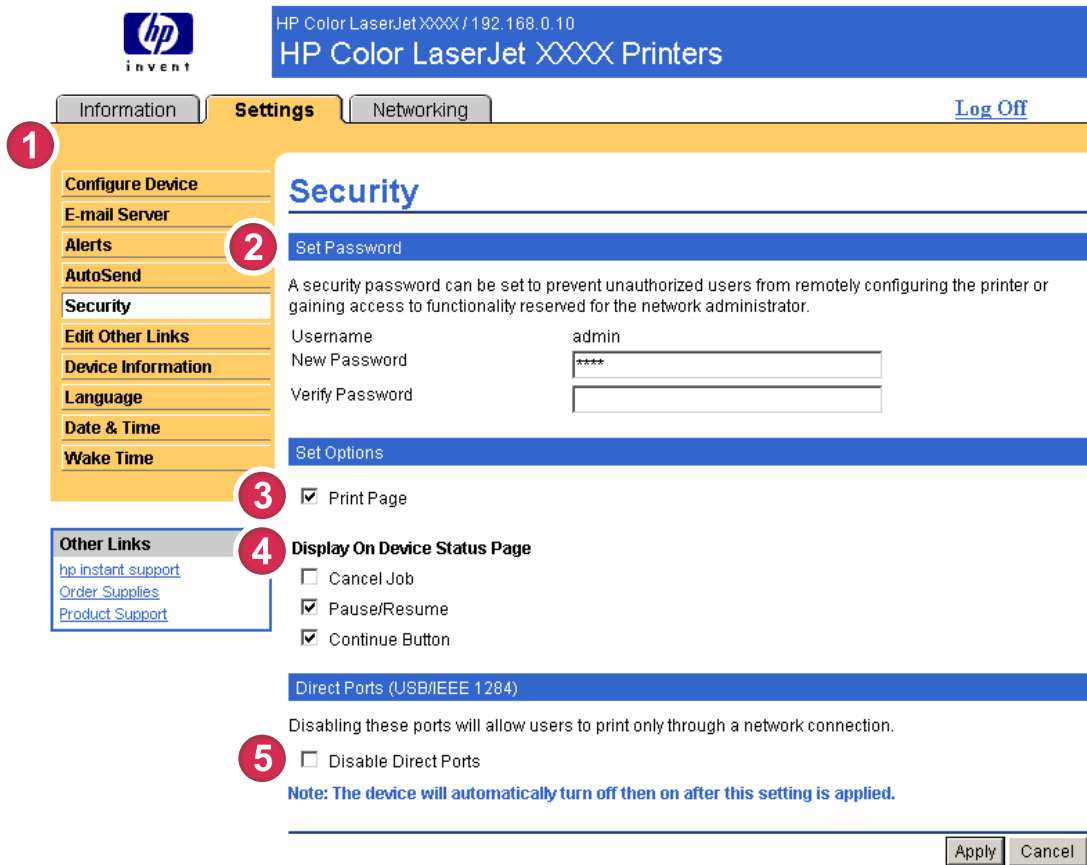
hp
invent

HP Color LaserJet XXXX / 192.168.0.10
HP Color LaserJet XXXX Printers

Information | Settings | Networking

Log Off

1

Configure Device
E-mail Server
Alerts
AutoSend
Security
Edit Other Links
Device Information
Language
Date & Time
Wake Time

Other Links
hp instant support
Order Supplies
Product Support

Security

2

Set Password

A security password can be set to prevent unauthorized users from remotely configuring the printer or gaining access to functionality reserved for the network administrator.

| Username | admin |
|---|---|
| New Password | **** |
| Verify Password | |

Set Options

3

☑ Print Page

4

Display On Device Status Page

☐ Cancel Job
☑ Pause/Resume
☑ Continue Button

Direct Ports (USB/IEEE 1284)

Disabling these ports will allow users to print only through a network connection.

5

☐ Disable Direct Ports

Note: The device will automatically turn off then on after this setting is applied.

Apply | Cancel